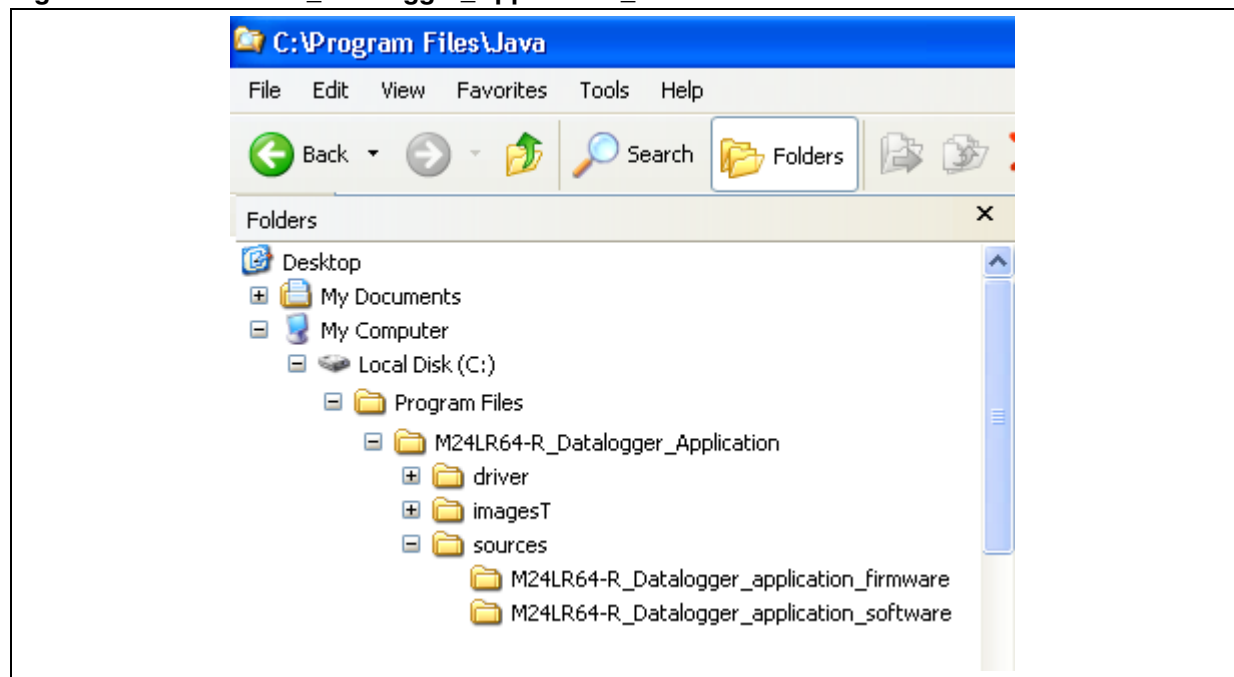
C:\Program Files\Java

File Edit View Favorites Tools Help

Back Search Folders

Folders ×

Desktop
My Documents
My Computer
Local Disk (C:)
Program Files
M24LR64-R_Datalogger_Application
driver
imagesT
sources
M24LR64-R_Datalogger_application_firmware
M24LR64-R_Datalogger_application_software